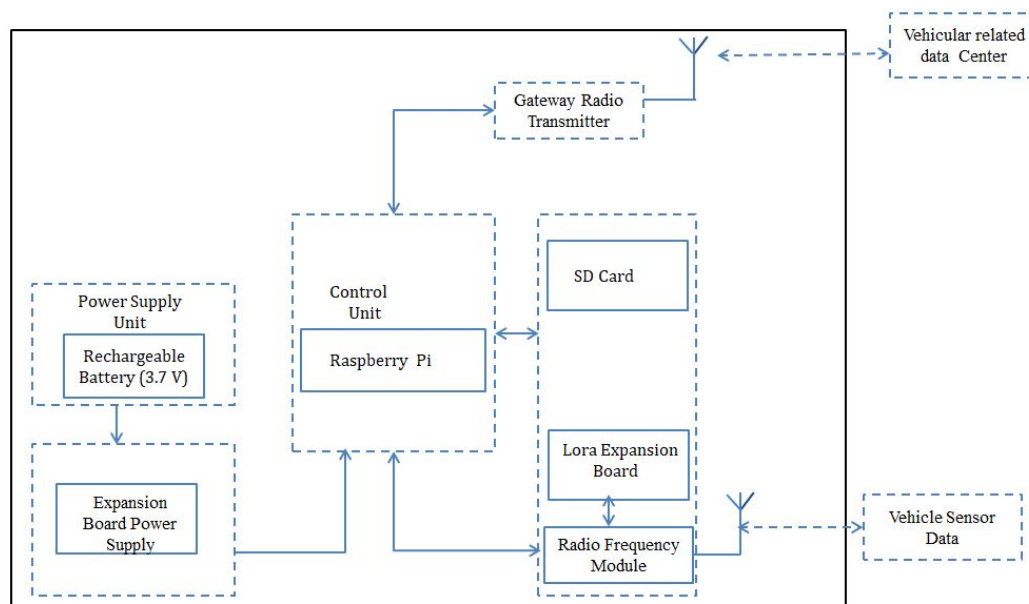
Vehicular related data Center

Gateway Radio Transmitter

Control Unit

Raspberry Pi

SD Card

Power Supply Unit

Rechargeable Battery (3.7 V)

Expansion Board Power Supply

Lora Expansion Board

Radio Frequency Module

Vehicle Sensor Data